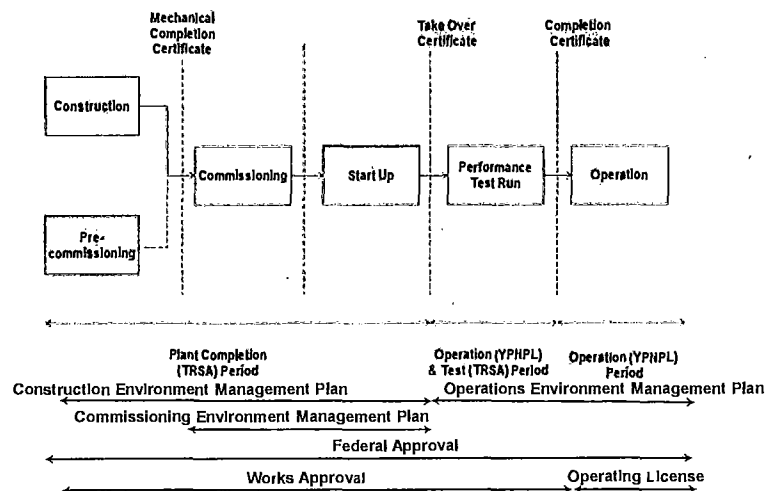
Mechanical Completion Certificate

Take Over Certificate

Completion Certificate

Construction

Pre-commissioning

Commissioning

Start Up

Performance Test Run

Operation

Plant Completion (TRSA) Period

Operation (YPHPL) & Test (TRSA) Period

Operation (YPNPL) Period

Construction Environment Management Plan

Operations Environment Management Plan

Commissioning Environment Management Plan

Federal Approval

Works Approval

Operating License